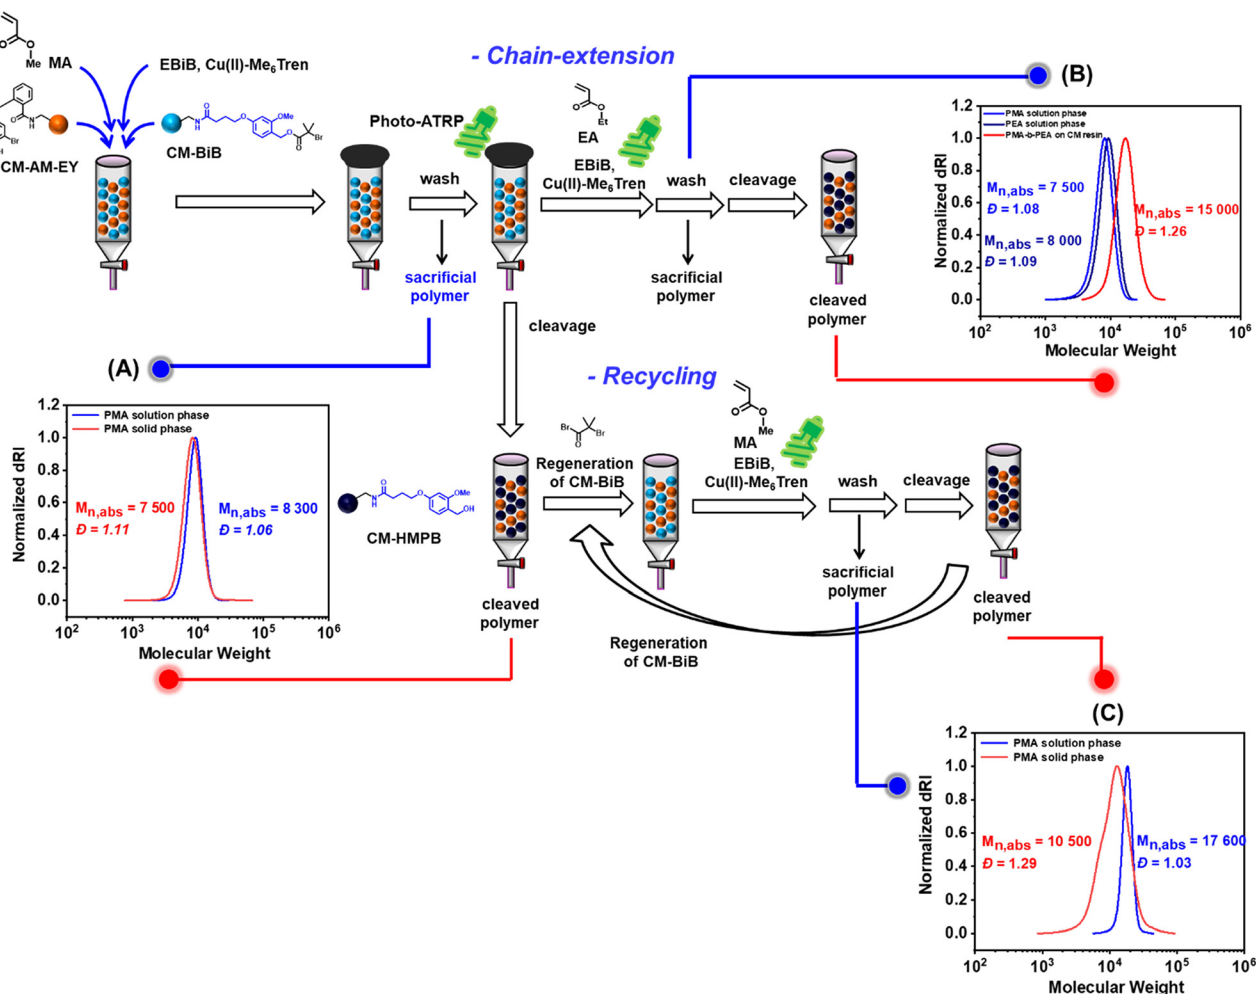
MA

Me

EBiB, Cu(II)-Me$_6$Tren

CM-AM-EY

CM-BiB

OMe

Br

Photo-ATRP

wash

sacrificial polymer

- Chain-extension

EA

Et

EBiB, Cu(II)-Me$_6$Tren

wash

cleavage

sacrificial polymer

cleaved polymer

(B)

| 1.2 |
|---|

PMA solution phase
PEA solution phase
PMA-b-PEA on CM resin

$M_{n,abs}$ = 7 500
$Đ$ = 1.08

$M_{n,abs}$ = 8 000
$Đ$ = 1.09

$M_{n,abs}$ = 15 000
$Đ$ = 1.26

Normalized dRI

1.2 1.0 0.8 0.6 0.4 0.2 0.0

$10^2$ $10^3$ $10^4$ $10^5$ $10^6$

Molecular Weight

cleavage

(A)

- Recycling

PMA solution phase
PMA solid phase

$M_{n,abs}$ = 7 500
$Đ$ = 1.11

$M_{n,abs}$ = 8 300
$Đ$ = 1.06

Normalized dRI

1.2 1.0 0.8 0.6 0.4 0.2 0.0

$10^2$ $10^3$ $10^4$ $10^5$ $10^6$

Molecular Weight

CM-HMPB

OMe

OH

cleaved polymer

Br

Br

Regeneration of CM-BiB

MA

Me

EBiB, Cu(II)-Me$_6$Tren

wash

cleavage

sacrificial polymer

cleaved polymer

Regeneration of CM-BiB

(C)

PMA solution phase
PMA solid phase

$M_{n,abs}$ = 10 500
$Đ$ = 1.29

$M_{n,abs}$ = 17 600
$Đ$ = 1.03

Normalized dRI

1.2 1.0 0.8 0.6 0.4 0.2 0.0

$10^2$ $10^3$ $10^4$ $10^5$ $10^6$

Molecular Weight